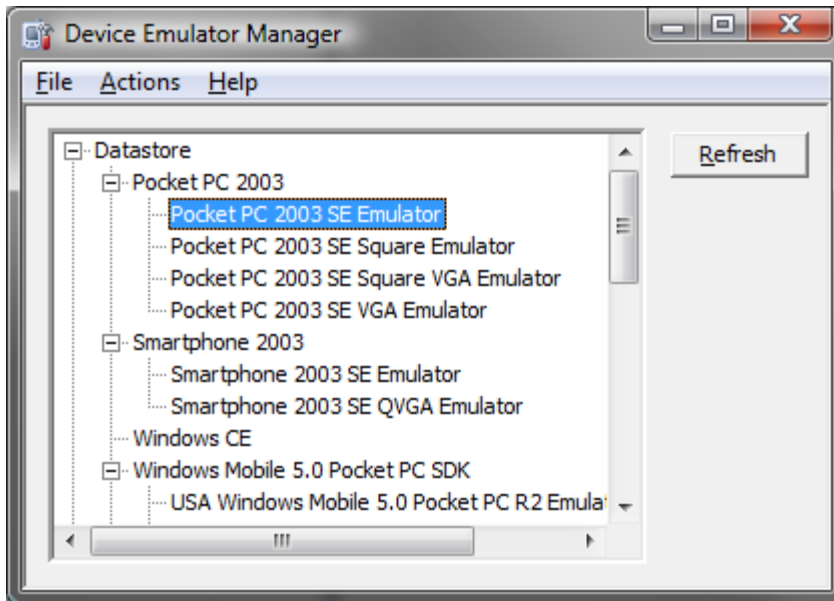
Device Emulator Manager

File Actions Help

Datastore
Pocket PC 2003
Pocket PC 2003 SE Emulator
Pocket PC 2003 SE Square Emulator
Pocket PC 2003 SE Square VGA Emulator
Pocket PC 2003 SE VGA Emulator
Smartphone 2003
Smartphone 2003 SE Emulator
Smartphone 2003 SE QVGA Emulator
Windows CE
Windows Mobile 5.0 Pocket PC SDK
USA Windows Mobile 5.0 Pocket PC R2 Emula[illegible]

Refresh